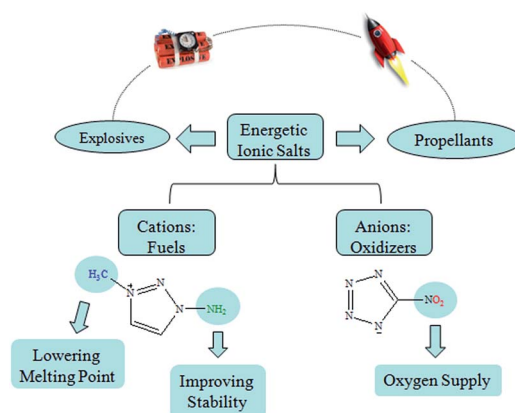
EXPLOS

Explosives

Energetic Ionic Salts

Propellants

Cations: Fuels

Anions: Oxidizers

$H_3C$

N

N

N

+

$NH_2$

N

N

N

N

-

$NO_2$

Lowering Melting Point

Improving Stability

Oxygen Supply